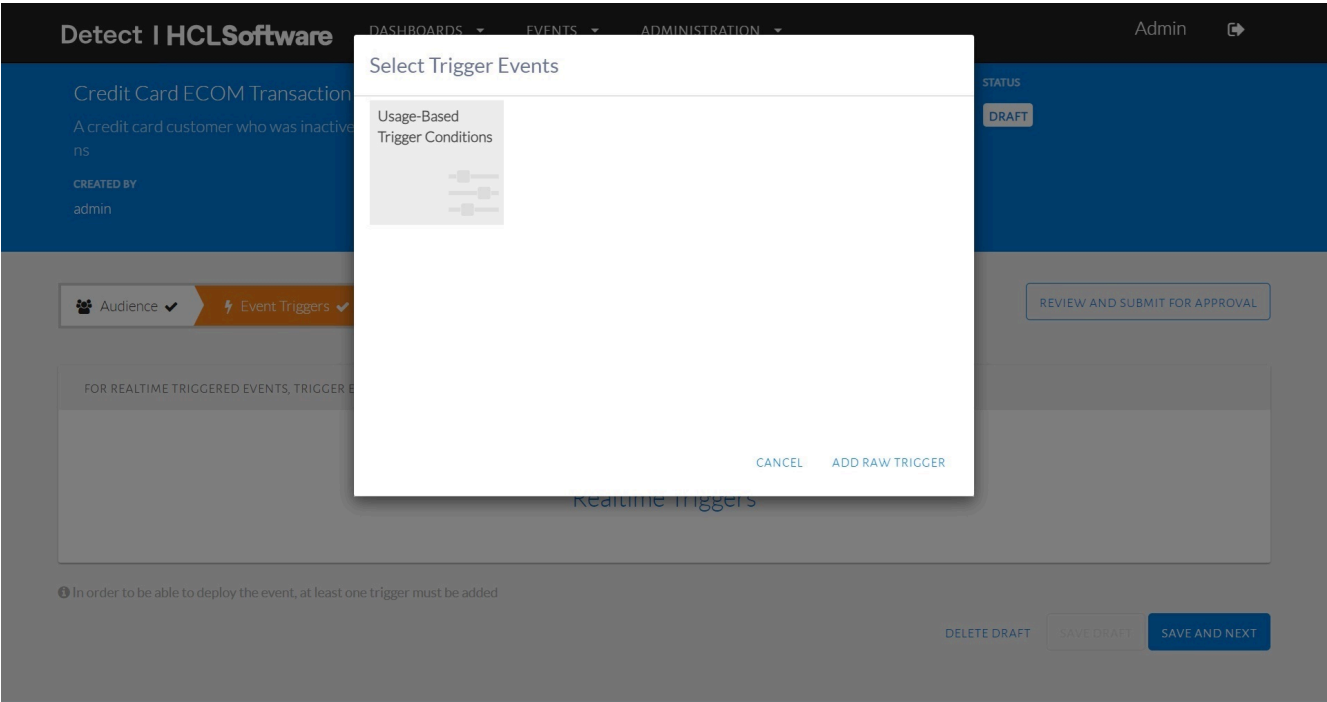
Detect | HCLSoftware DASHBOARDS ▾ EVENTS ▾ ADMINISTRATION ▾ Admin

Credit Card ECOM Transaction
A credit card customer who was inactive
ns

CREATED BY
admin

STATUS
DRAFT

Audience ✔ Event Triggers ✔

REVIEW AND SUBMIT FOR APPROVAL

FOR REALTIME TRIGGERED EVENTS, TRIGGER E

Realtime Triggers

In order to be able to deploy the event, at least one trigger must be added

DELETE DRAFT SAVE DRAFT SAVE AND NEXT

Select Trigger Events

Usage-Based Trigger Conditions

CANCEL ADD RAW TRIGGER